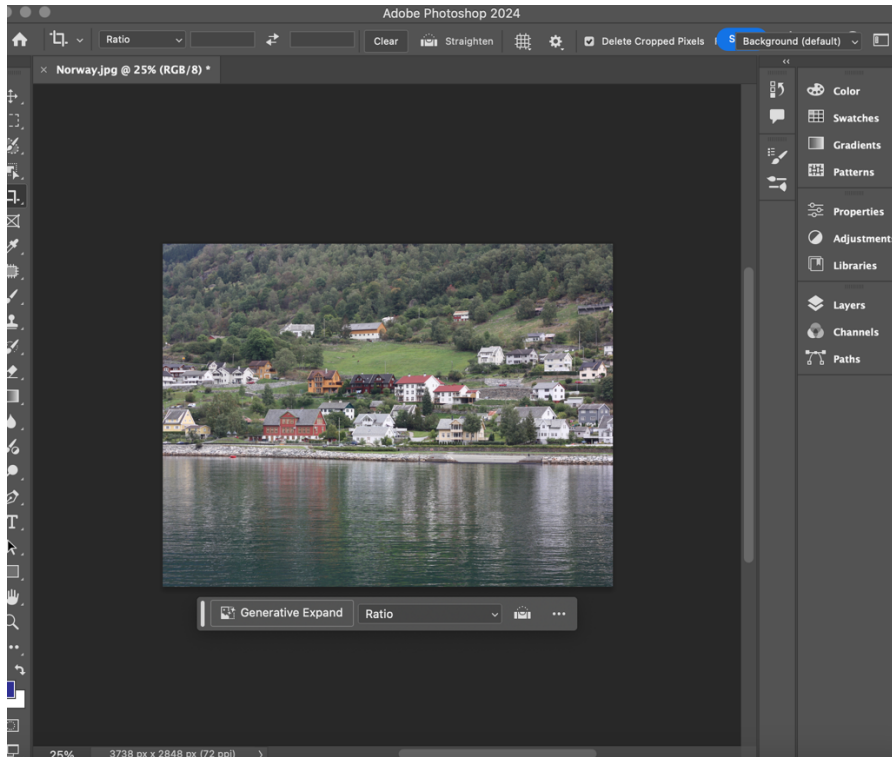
Adobe Photoshop 2024

Ratio

Clear

Straighten

Delete Cropped Pixels

S

Background (default)

Norway.jpg @ 25% (RGB/8) *

Color

Swatches

Gradients

Patterns

Properties

Adjustment

Libraries

Layers

Channels

Paths

Generative Expand

Ratio

25%

3738 px x 2848 px (72 ppi)